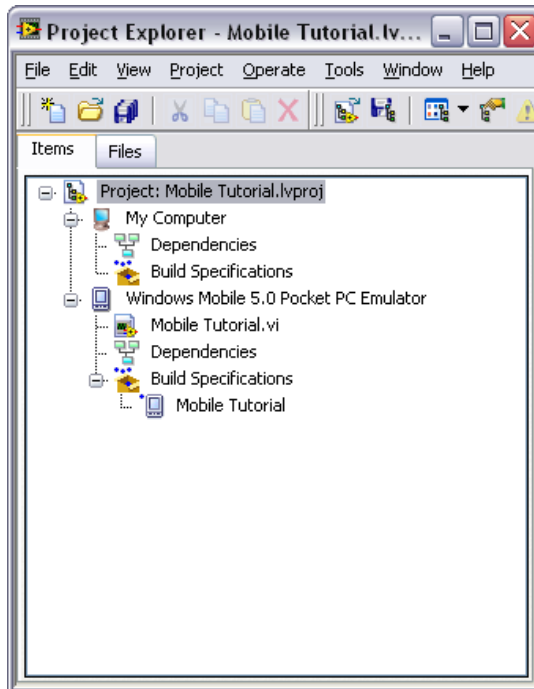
Project Explorer - Mobile Tutorial.lv...

File Edit View Project Operate Tools Window Help

Items Files

Project: Mobile Tutorial.lvproj
My Computer
Dependencies
Build Specifications
Windows Mobile 5.0 Pocket PC Emulator
Mobile Tutorial.vi
Dependencies
Build Specifications
Mobile Tutorial